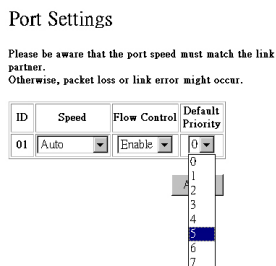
Port Settings

Please be aware that the port speed must match the link partner.
Otherwise, packet loss or link error might occur.

| ID | Speed | Flow Control | Default Priority |
|---|---|---|---|
| 01 | Auto | Enable | 0 |

0
1
2
3
4
5
6
7